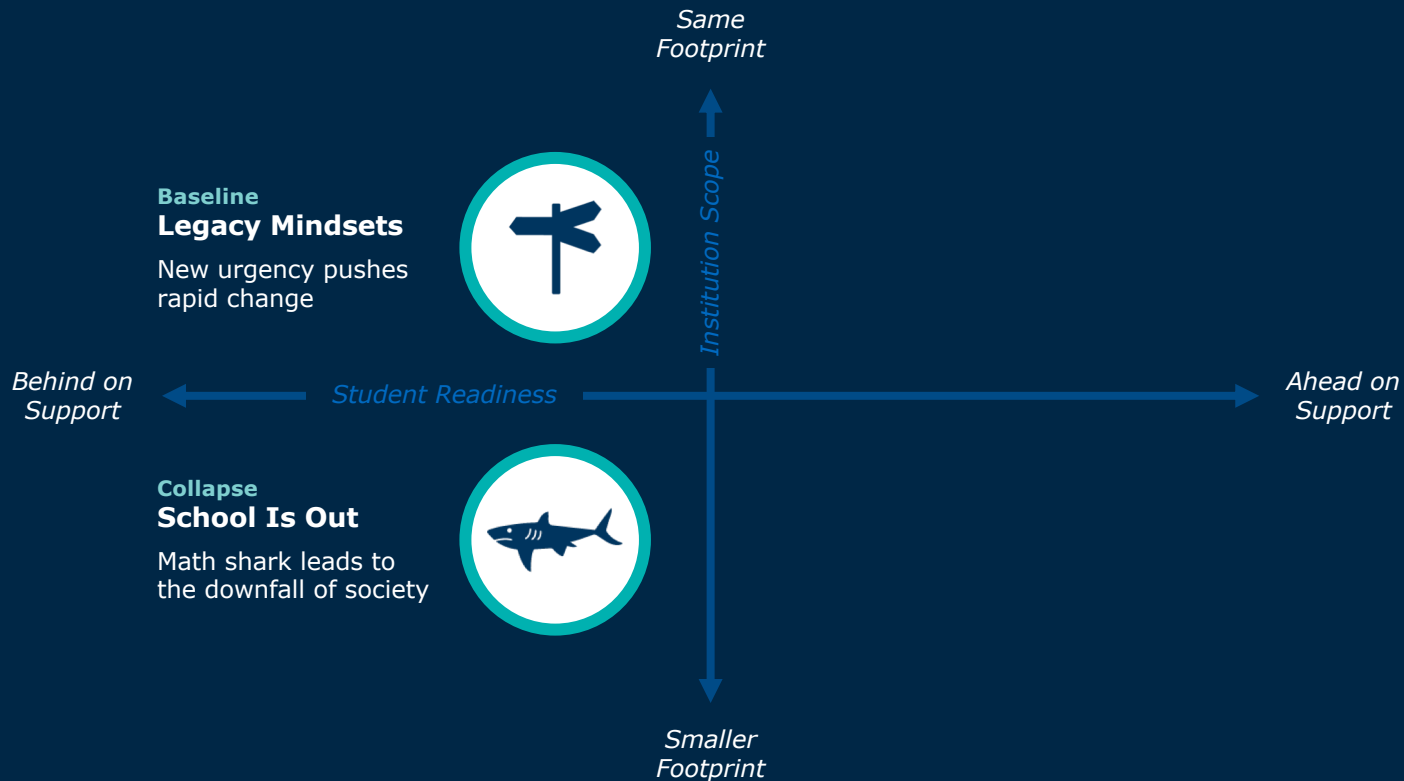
Same Footprint

Baseline
Legacy Mindsets
New urgency pushes rapid change

Institution Scope

Behind on Support

Student Readiness

Ahead on Support

Collapse
School Is Out
Math shark leads to the downfall of society

Smaller Footprint